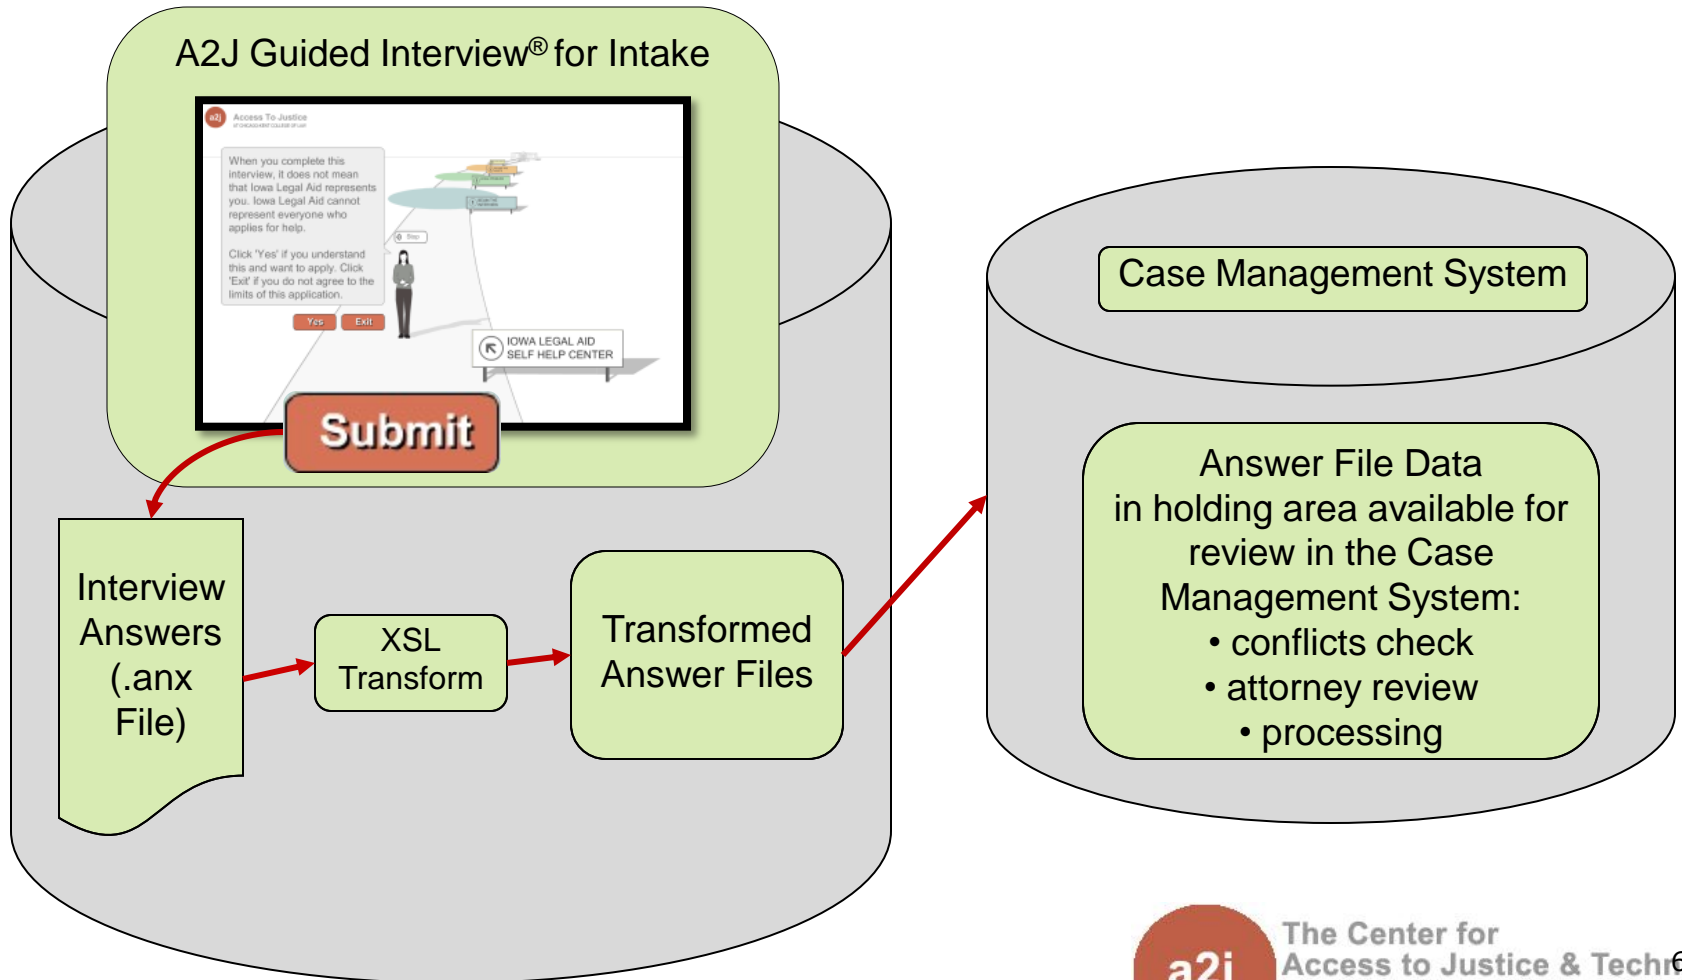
A2J Guided Interview® for Intake

a2j Access To Justice

When you complete this interview, it does not mean that Iowa Legal Aid represents you. Iowa Legal Aid cannot represent everyone who applies for help.

Click 'Yes' if you understand this and want to apply. Click 'Exit' if you do not agree to the limits of this application.

Yes Exit

IOWA LEGAL AID SELF HELP CENTER

Submit

Interview Answers (.anx File)

XSL Transform

Transformed Answer Files

Case Management System

Answer File Data in holding area available for review in the Case Management System:
• conflicts check
• attorney review
• processing

a2j The Center for Access to Justice & Techn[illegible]

6